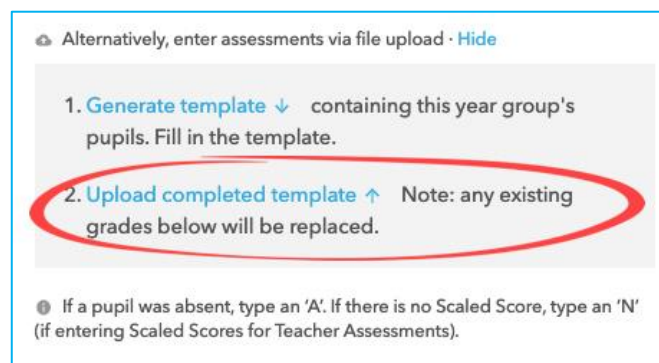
Alternatively, enter assessments via file upload · Hide

1. Generate template ↓ containing this year group's pupils. Fill in the template.

2. Upload completed template ↑ Note: any existing grades below will be replaced.

If a pupil was absent, type an 'A'. If there is no Scaled Score, type an 'N' (if entering Scaled Scores for Teacher Assessments).